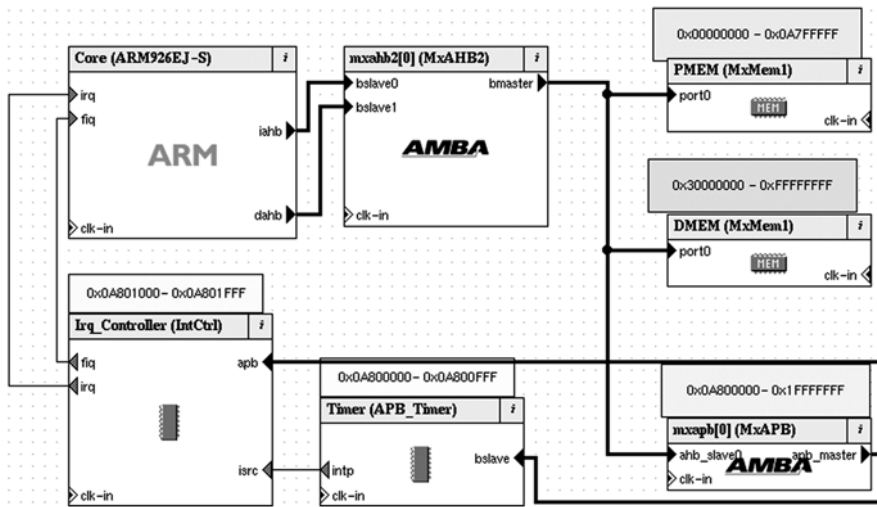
Core (ARM926EJ-S)
i
irq
fiq
ARM
iahb
dahb
clk-in

mxahb2[0] (MxAHB2)
i
bslave0
bslave1
bmaster
AMBA
clk-in

0x00000000 - 0x0A7FFFFF
PMEM (MxMem1)
i
port0
MEM
clk-in

0x30000000 - 0xFFFFFFFF
DMEM (MxMem1)
i
port0
MEM
clk-in

0x0A801000- 0x0A801FFF
Irq_Controller (IntCtrl)
i
fiq
irq
apb
isrc
clk-in

0x0A800000- 0x0A800FFF
Timer (APB_Timer)
i
intp
bslave
clk-in

0x0A800000- 0x1FFFFFFF
mxapb[0] (MxAPB)
i
ahb_slave0
AMBA
apb_master
clk-in